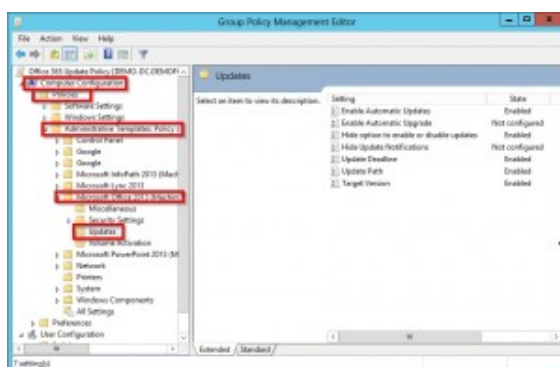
Group Policy Management Editor

File Action View Help

Office 365 Update Policy [DEMO-DC.DEMOFI

Computer Configuration

Policies

Software Settings

Windows Settings

Administrative Templates: Policy

Control Panel

Google

Google

Microsoft InfoPath 2013 (Mach

Microsoft Lync 2013

Microsoft Office 2013 (Machine)

Miscellaneous

Security Settings

Updates

Volume Activation

Microsoft PowerPoint 2013 (M

Network

Printers

System

Windows Components

All Settings

Preferences

User Configuration

Updates

Select an item to view its description.

| Setting | State |
|---|---|
| Enable Automatic Updates | Enabled |
| Enable Automatic Upgrade | Not configured |
| Hide option to enable or disable updates | Enabled |
| Hide Update Notifications | Not configured |
| Update Deadline | Enabled |
| Update Path | Enabled |
| Target Version | Enabled |

Extended Standard

7 setting(s)